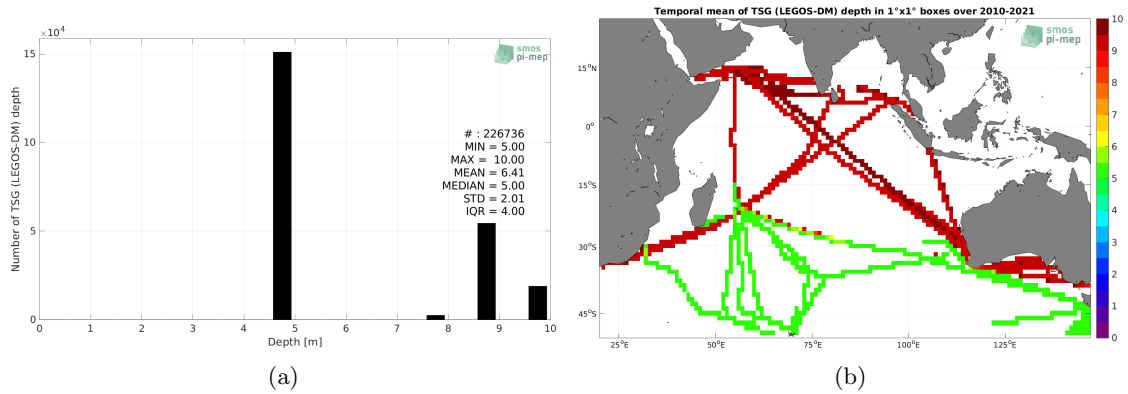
$\times 10^4$

smos
pi-mep

15
10
5
0

Number of TSG (LEGOS-DM) depth

# : 226736
MIN = 5.00
MAX = 10.00
MEAN = 6.41
MEDIAN = 5.00
STD = 2.01
IQR = 4.00

0 1 2 3 4 5 6 7 8 9 10
Depth [m]

(a)

Temporal mean of TSG (LEGOS-DM) depth in 1°x1° boxes over 2010-2021

smos
pi-mep

15°N
0°
15°S
30°S
45°S

25°E 50°E 75°E 100°E 125°E

10
9
8
7
6
5
4
3
2
1
0

(b)